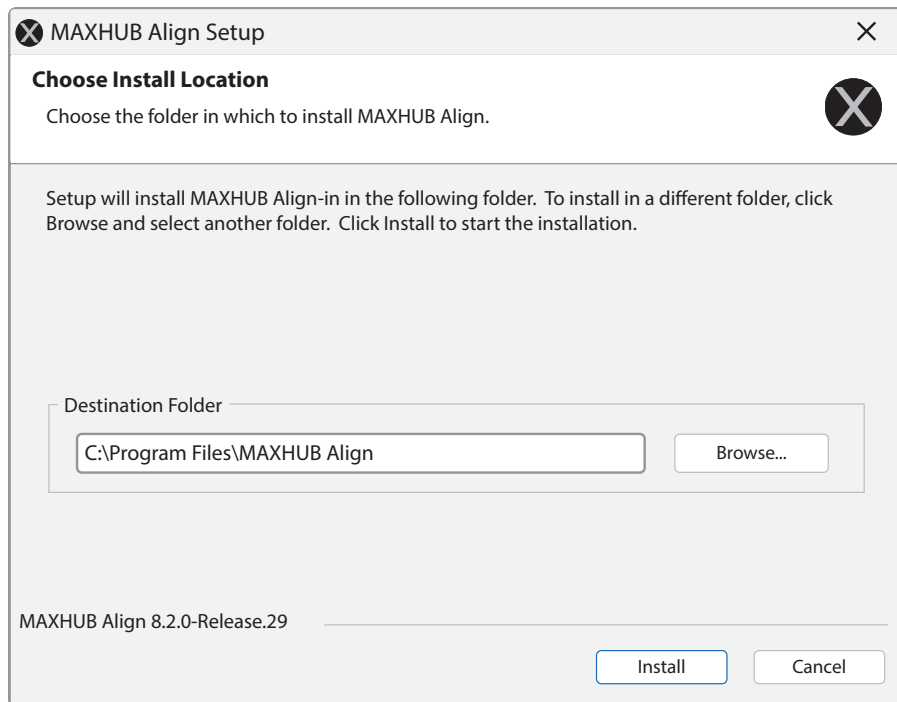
MAXHUB Align Setup

×

**Choose Install Location**

Choose the folder in which to install MAXHUB Align.

Setup will install MAXHUB Align-in in the following folder. To install in a different folder, click Browse and select another folder. Click Install to start the installation.

Destination Folder

C:\Program Files\MAXHUB Align

Browse...

MAXHUB Align 8.2.0-Release.29

Install

Cancel